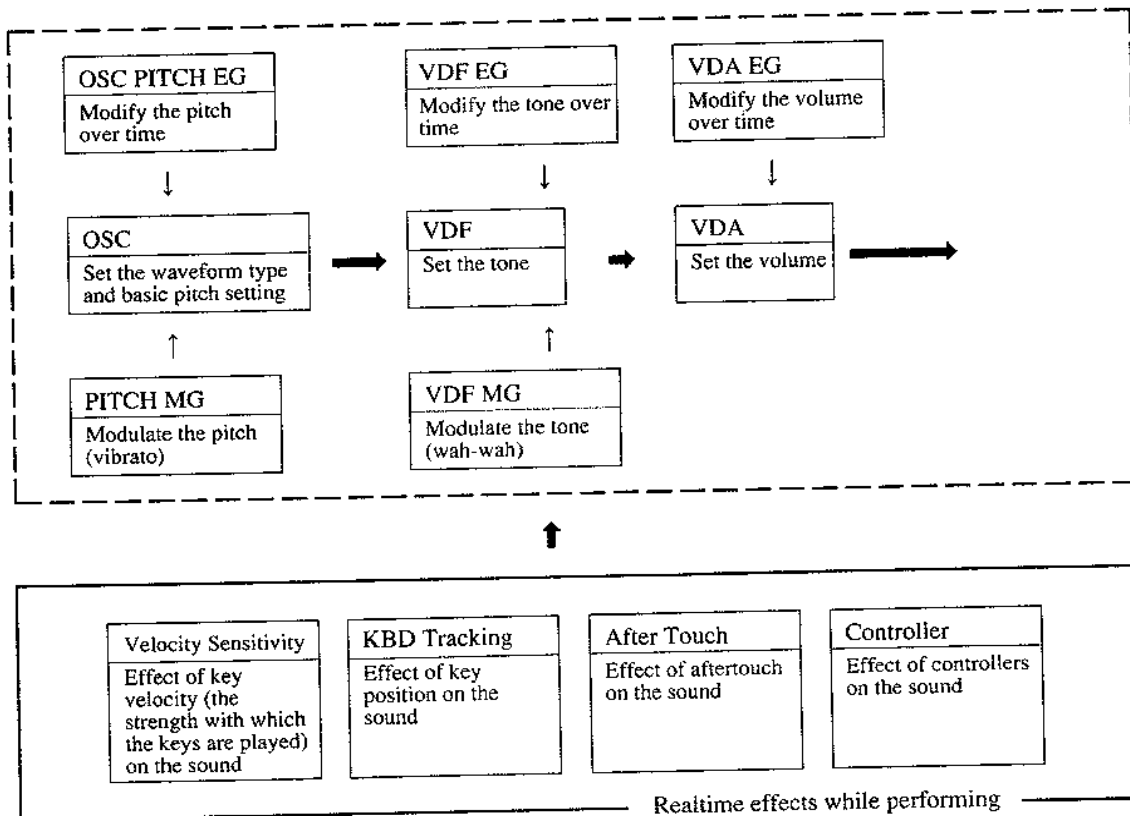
OSC PITCH EG
Modify the pitch over time

VDF EG
Modify the tone over time

VDA EG
Modify the volume over time

OSC
Set the waveform type and basic pitch setting

VDF
Set the tone

VDA
Set the volume

PITCH MG
Modulate the pitch (vibrato)

VDF MG
Modulate the tone (wah-wah)

Velocity Sensitivity
Effect of key velocity (the strength with which the keys are played) on the sound

KBD Tracking
Effect of key position on the sound

After Touch
Effect of aftertouch on the sound

Controller
Effect of controllers on the sound

Realtime effects while performing